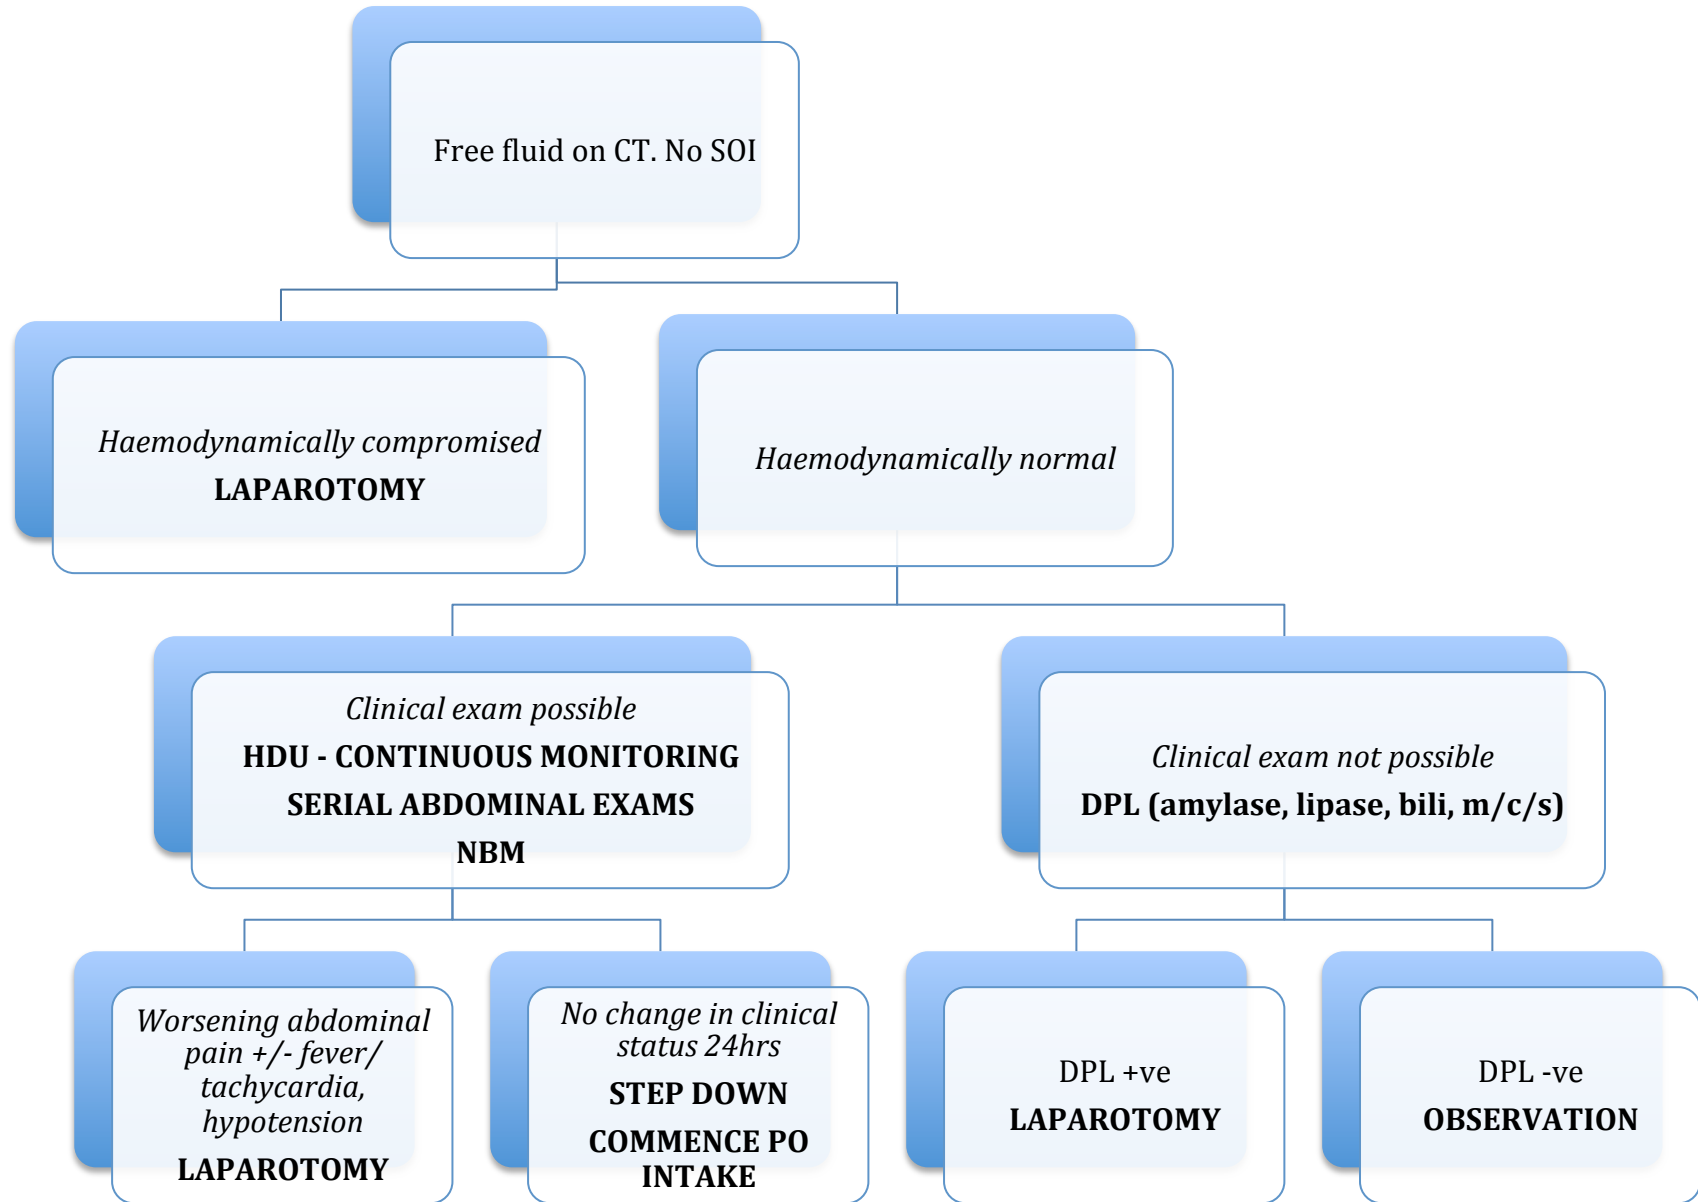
Free fluid on CT. No SOI

Haemodynamically compromised
LAPAROTOMY

Haemodynamically normal

Clinical exam possible
HDU - CONTINUOUS MONITORING
SERIAL ABDOMINAL EXAMS
NBM

Clinical exam not possible
DPL (amylase, lipase, bili, m/c/s)

Worsening abdominal pain +/- fever/ tachycardia, hypotension
LAPAROTOMY

No change in clinical status 24hrs
STEP DOWN
COMMENCE PO INTAKE

DPL +ve
LAPAROTOMY

DPL -ve
OBSERVATION